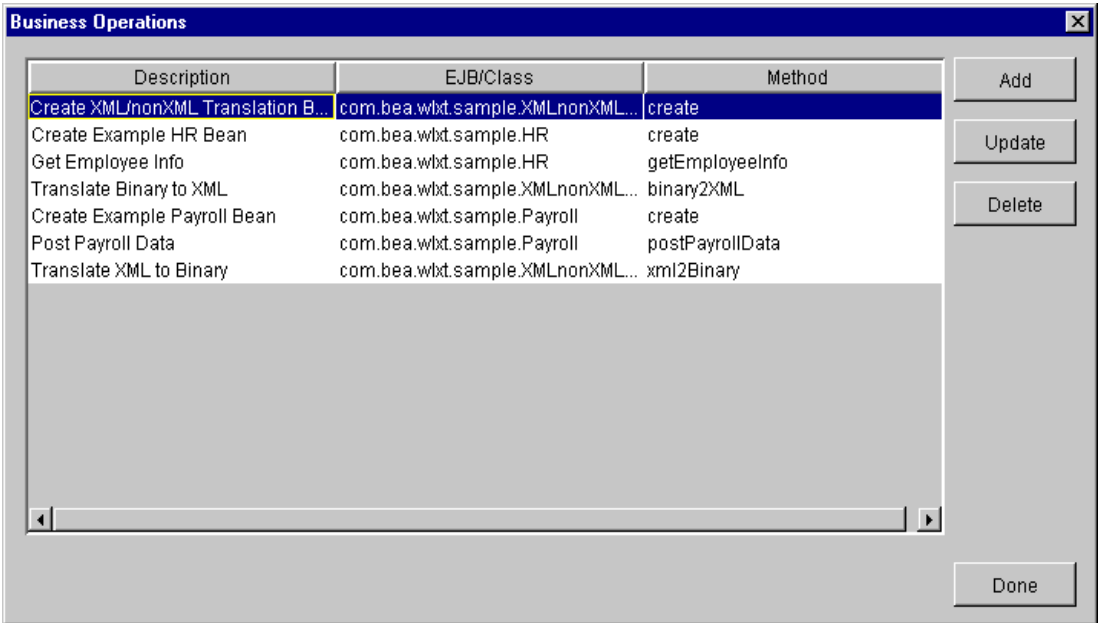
Business Operations

| Description | EJB/Class | Method |
|---|---|---|
| Create XML/nonXML Translation B... | com.bea.wlxt.sample.XMLnonXML... | create |
| Create Example HR Bean | com.bea.wlxt.sample.HR | create |
| Get Employee Info | com.bea.wlxt.sample.HR | getEmployeeInfo |
| Translate Binary to XML | com.bea.wlxt.sample.XMLnonXML... | binary2XML |
| Create Example Payroll Bean | com.bea.wlxt.sample.Payroll | create |
| Post Payroll Data | com.bea.wlxt.sample.Payroll | postPayrollData |
| Translate XML to Binary | com.bea.wlxt.sample.XMLnonXML... | xml2Binary |

Add

Update

Delete

Done